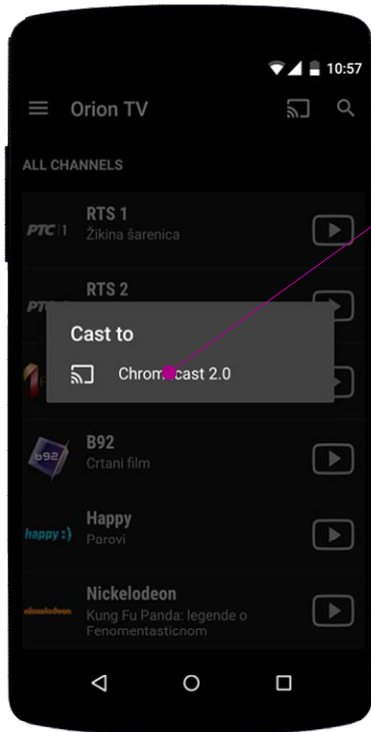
10:57

Orion TV

ALL CHANNELS

РТС 1
RTS 1
Žikina šarenica

РТС
RTS 2

Cast to

Chromecast 2.0

b92
B92
Crtani film

happy :)
Happy
Parovi

nickelodeon
Nickelodeon
Kung Fu Panda: legende o Fenomentasticnom